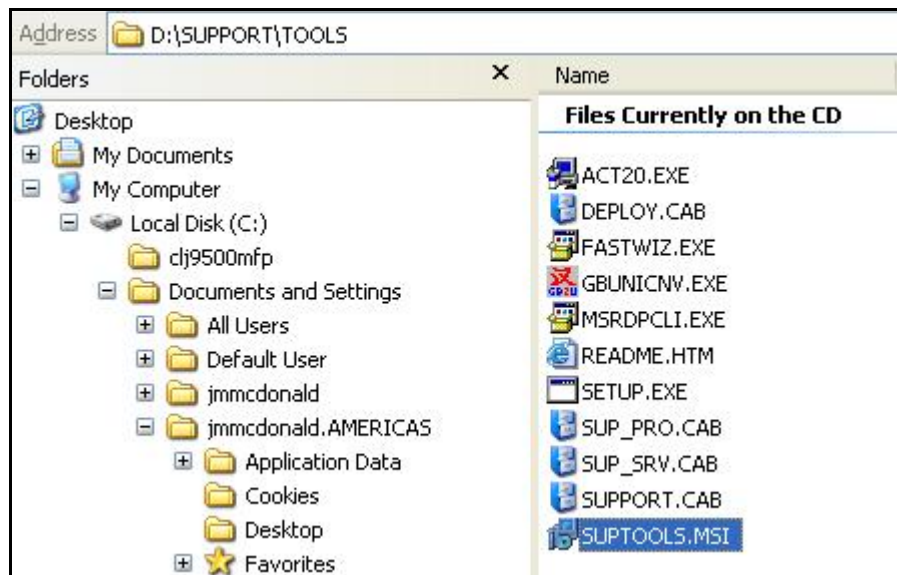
Address D:\SUPPORT\TOOLS

Folders ×

Desktop
My Documents
My Computer
Local Disk (C:)
clj9500mfp
Documents and Settings
All Users
Default User
jmmcdonald
jmmcdonald.AMERICAS
Application Data
Cookies
Desktop
Favorites

Name

Files Currently on the CD

ACT20.EXE
DEPLOY.CAB
FASTWIZ.EXE
GBUNICNV.EXE
MSRDPCLI.EXE
README.HTM
SETUP.EXE
SUP_PRO.CAB
SUP_SRV.CAB
SUPPORT.CAB
SUPTOOLS.MSI